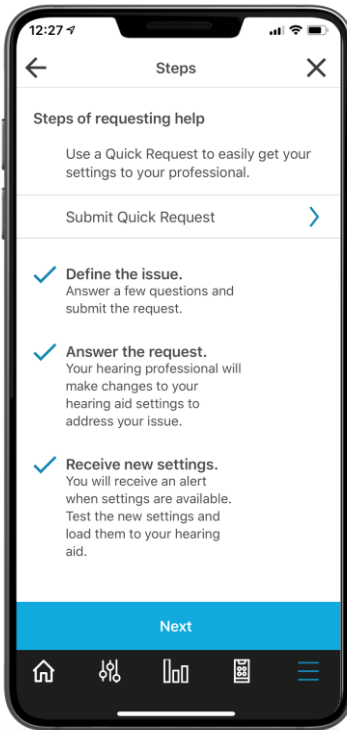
12:27

Steps

Steps of requesting help

Use a Quick Request to easily get your settings to your professional.

Submit Quick Request

Define the issue.
Answer a few questions and submit the request.

Answer the request.
Your hearing professional will make changes to your hearing aid settings to address your issue.

Receive new settings.
You will receive an alert when settings are available. Test the new settings and load them to your hearing aid.

Next